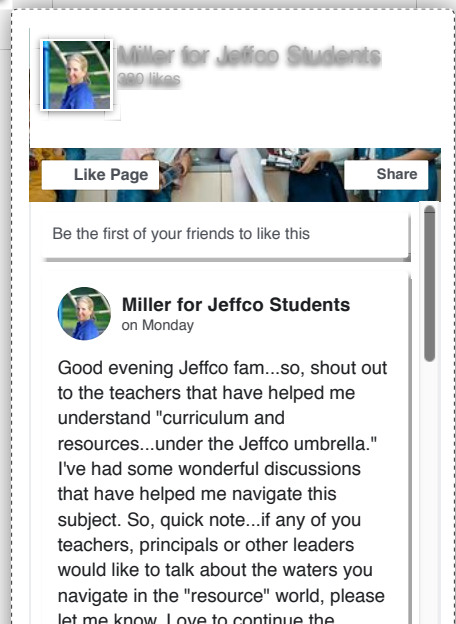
Miller for Jeffco Students
380 likes

Like Page

Share

Be the first of your friends to like this

Miller for Jeffco Students
on Monday

Good evening Jeffco fam...so, shout out to the teachers that have helped me understand "curriculum and resources...under the Jeffco umbrella." I've had some wonderful discussions that have helped me navigate this subject. So, quick note...if any of you teachers, principals or other leaders would like to talk about the waters you navigate in the "resource" world, please let me know. Love to continue the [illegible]